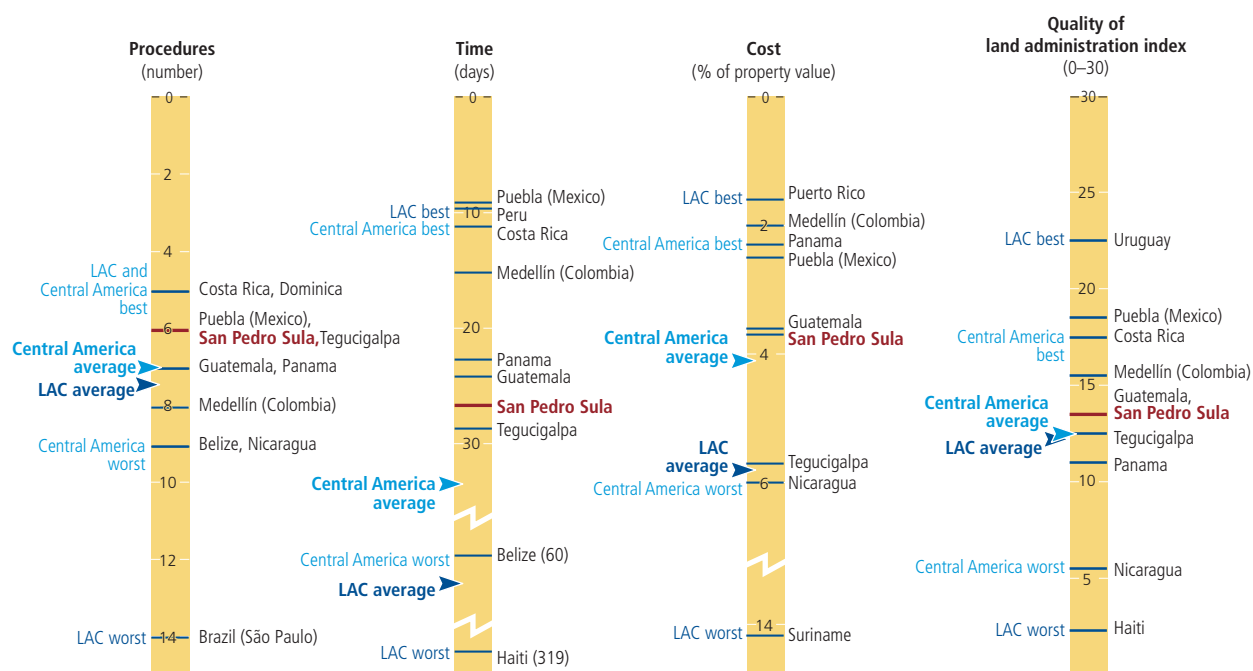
Procedures
(number)

0
2
4
LAC and Central America best
Costa Rica, Dominica
6
Puebla (Mexico), San Pedro Sula, Tegucigalpa
Central America average
Guatemala, Panama
LAC average
8
Medellín (Colombia)
Central America worst
Belize, Nicaragua
10
12
LAC worst
14
Brazil (São Paulo)

Time
(days)

0
Puebla (Mexico)
LAC best
10
Peru
Central America best
Costa Rica
Medellín (Colombia)
20
Panama
Guatemala
San Pedro Sula
Tegucigalpa
30
Central America average
Central America worst
Belize (60)
LAC average
LAC worst
Haiti (319)

Cost
(% of property value)

0
LAC best
Puerto Rico
2
Medellín (Colombia)
Central America best
Panama
Puebla (Mexico)
Guatemala
San Pedro Sula
Central America average
4
LAC average
Tegucigalpa
Central America worst
6
Nicaragua
LAC worst
14
Suriname

Quality of land administration index
(0–30)

30
25
LAC best
Uruguay
20
Puebla (Mexico)
Central America best
Costa Rica
Medellín (Colombia)
15
Guatemala, San Pedro Sula
Central America average
LAC average
Tegucigalpa
Panama
10
Central America worst
Nicaragua
5
LAC worst
Haiti